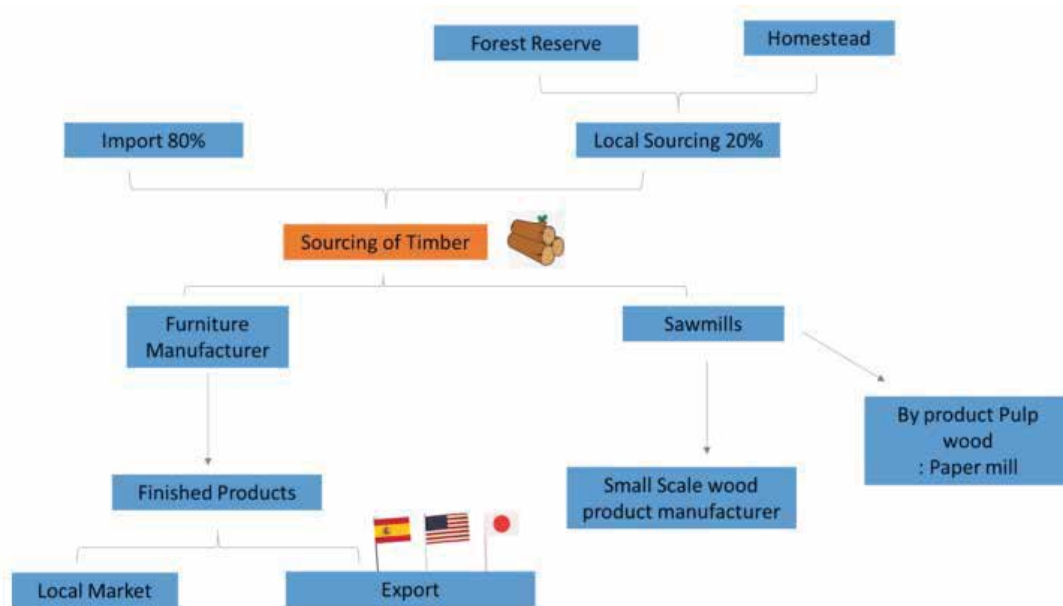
Forest Reserve

Homestead

Import 80%

Local Sourcing 20%

Sourcing of Timber

Furniture Manufacturer

Sawmills

By product Pulp wood : Paper mill

Finished Products

Small Scale wood product manufacturer

Local Market

Export